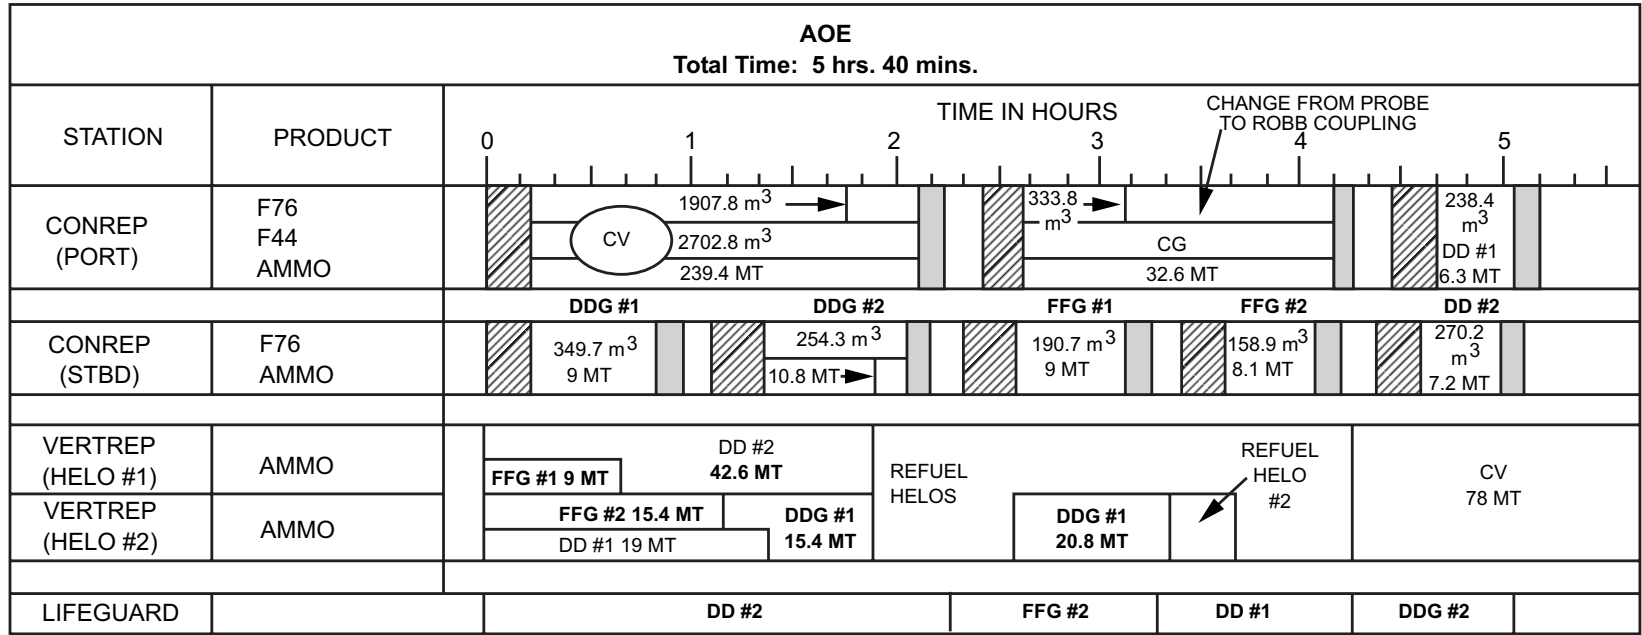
AOE
Total Time: 5 hrs. 40 mins.

| STATION | PRODUCT | TIME IN HOURS 0 1 2 3 4 5 CHANGE FROM PROBE TO ROBB COUPLING |
|---|---|---|
| CONREP (PORT) | F76 F44 AMMO | 1907.8 $m^3$ CV 2702.8 $m^3$ 239.4 MT 333.8 $m^3$ CG 32.6 MT 238.4 $m^3$ DD #1 6.3 MT |
| | | DDG #1 DDG #2 FFG #1 FFG #2 DD #2 |
| CONREP (STBD) | F76 AMMO | 349.7 $m^3$ 9 MT 254.3 $m^3$ 10.8 MT 190.7 $m^3$ 9 MT 158.9 $m^3$ 8.1 MT 270.2 $m^3$ 7.2 MT |
| | | |
| VERTREP (HELO #1) | AMMO | FFG #1 9 MT DD #2 42.6 MT REFUEL HELOS REFUEL HELO #2 CV 78 MT |
| VERTREP (HELO #2) | AMMO | FFG #2 15.4 MT DD #1 19 MT DDG #1 15.4 MT DDG #1 20.8 MT |
| | | |
| LIFEGUARD | | DD #2 FFG #2 DD #1 DDG #2 |